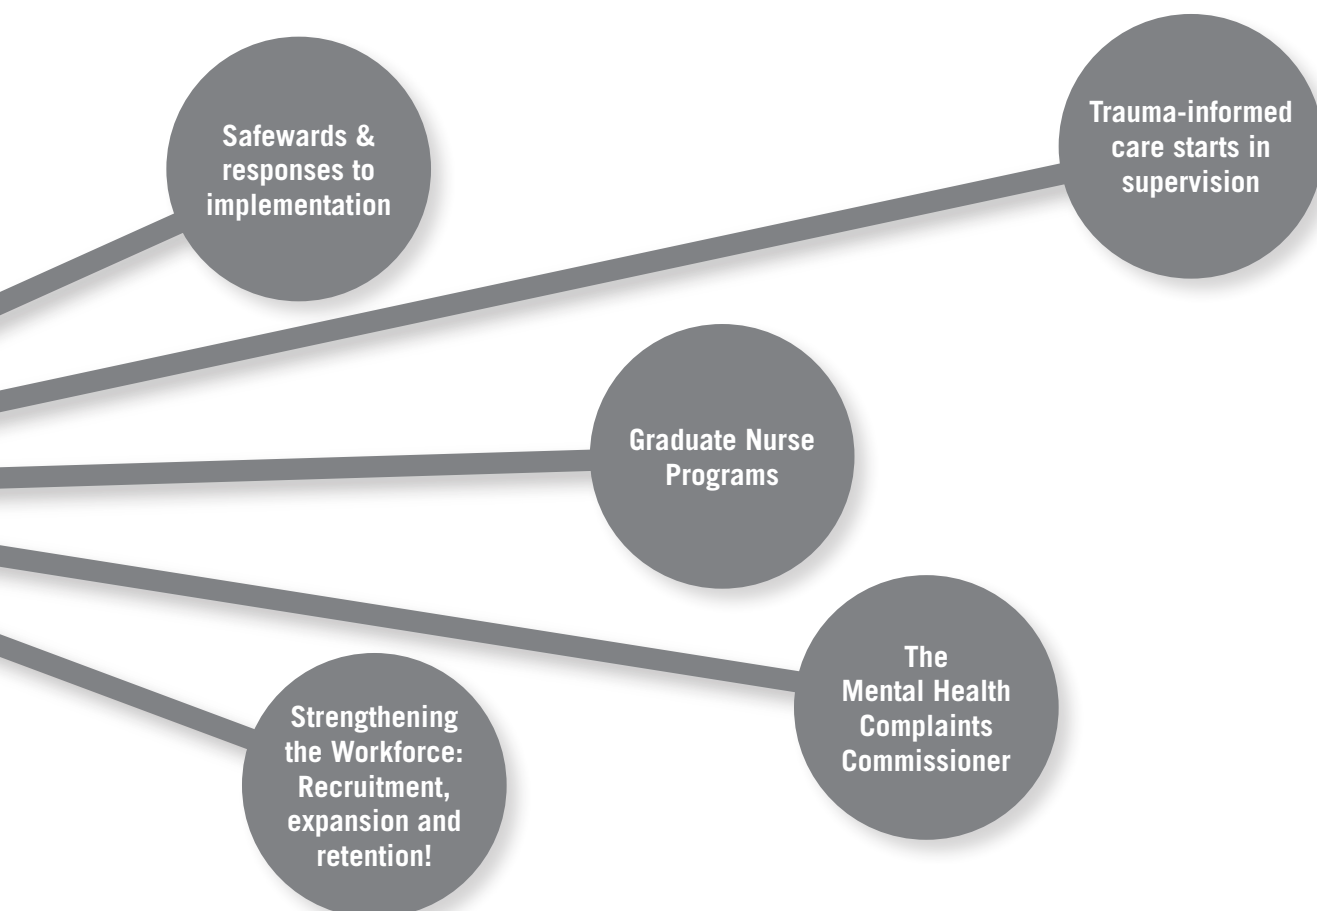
Safewards & responses to implementation

Trauma-informed care starts in supervision

Graduate Nurse Programs

The Mental Health Complaints Commissioner

Strengthening the Workforce: Recruitment, expansion and retention!